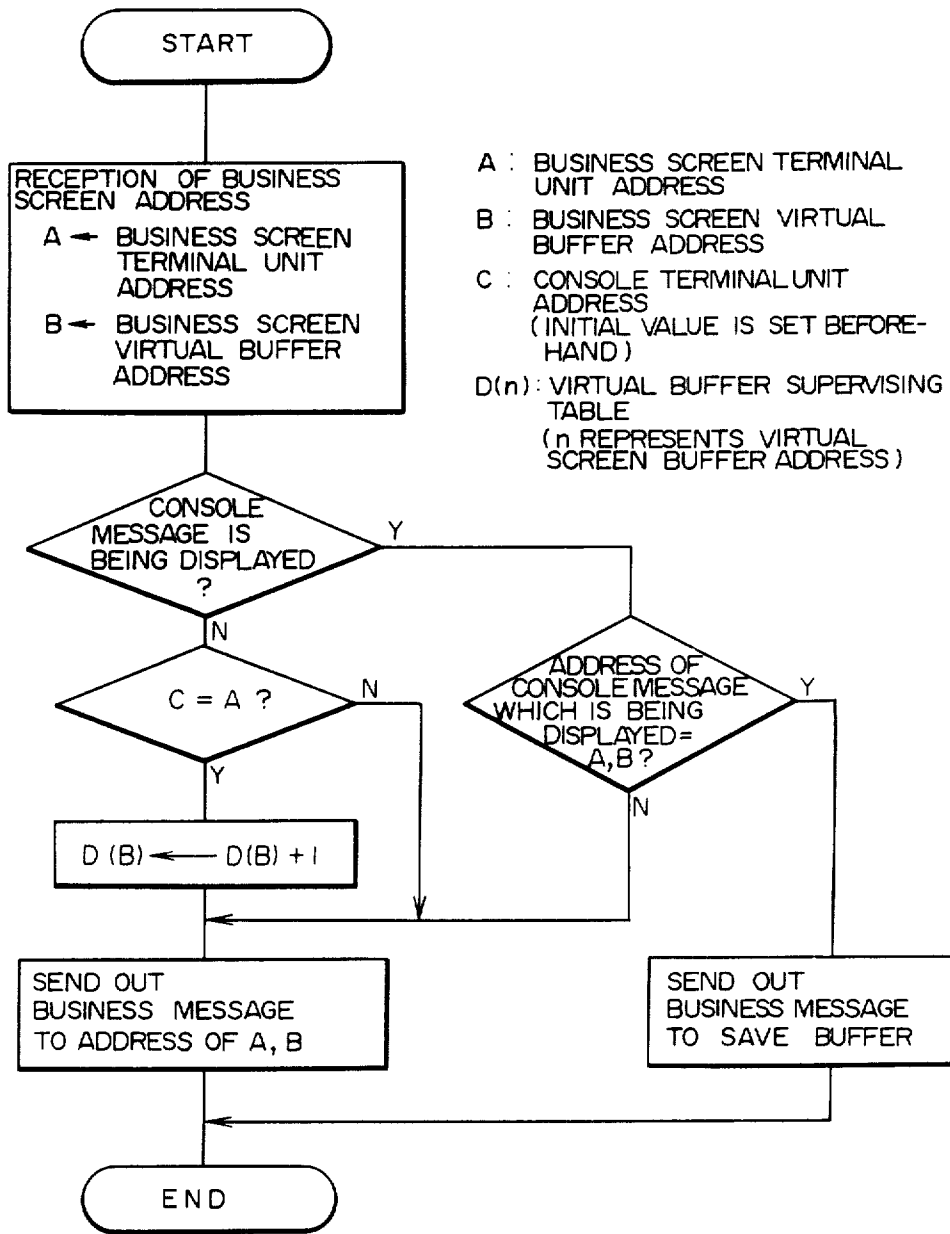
START

RECEPTION OF BUSINESS SCREEN ADDRESS
A ← BUSINESS SCREEN TERMINAL UNIT ADDRESS
B ← BUSINESS SCREEN VIRTUAL BUFFER ADDRESS

A : BUSINESS SCREEN TERMINAL UNIT ADDRESS
B : BUSINESS SCREEN VIRTUAL BUFFER ADDRESS
C : CONSOLE TERMINAL UNIT ADDRESS (INITIAL VALUE IS SET BEFOREHAND)
D(n) : VIRTUAL BUFFER SUPERVISING TABLE (n REPRESENTS VIRTUAL SCREEN BUFFER ADDRESS)

CONSOLE MESSAGE IS BEING DISPLAYED ?
Y
N

C = A ?
N
Y

ADDRESS OF CONSOLE MESSAGE WHICH IS BEING DISPLAYED= A,B ?
Y
N

$D(B) \leftarrow D(B) + 1$

SEND OUT BUSINESS MESSAGE TO ADDRESS OF A, B

SEND OUT BUSINESS MESSAGE TO SAVE BUFFER

END